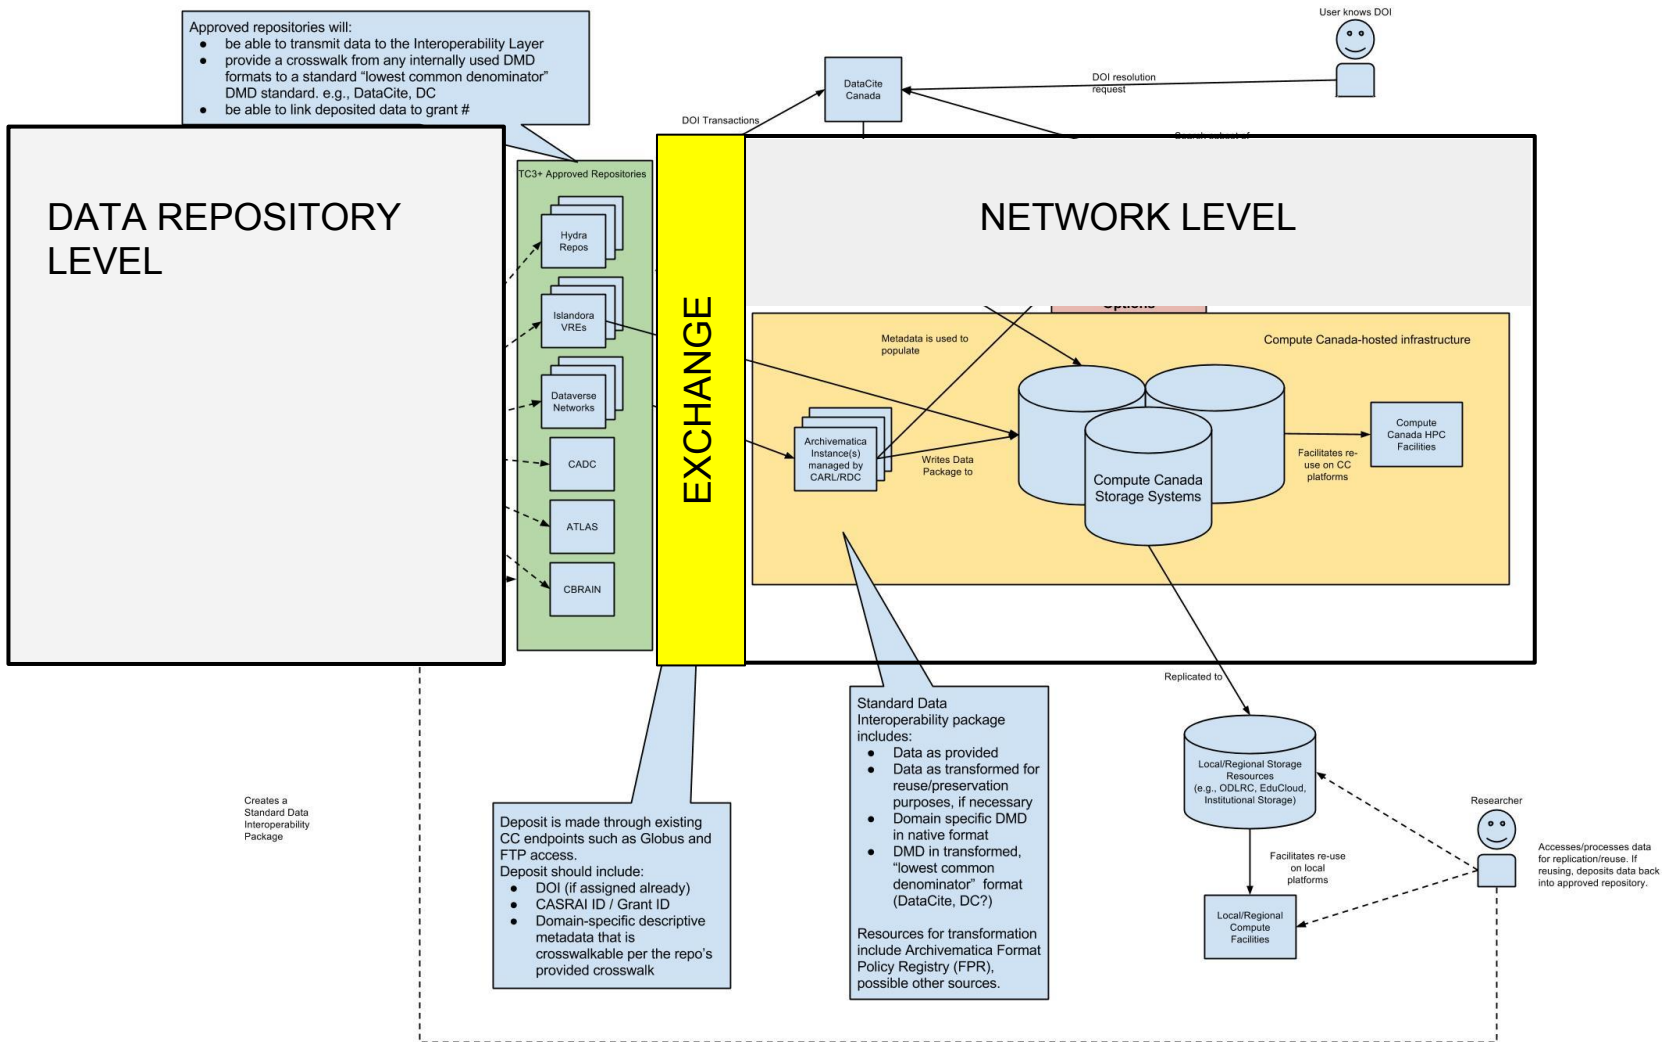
Approved repositories will:
- be able to transmit data to the Interoperability Layer
- provide a crosswalk from any internally used DMD formats to a standard "lowest common denominator" DMD standard. e.g., DataCite, DC
- be able to link deposited data to grant #

User knows DOI

DataCite Canada

DOI resolution request

DOI Transactions

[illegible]

DATA REPOSITORY LEVEL

TC3+ Approved Repositories

Hydra Repos

Islandora VREs

Dataverse Networks

CADC

ATLAS

CBRAIN

EXCHANGE

NETWORK LEVEL

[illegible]

Compute Canada-hosted infrastructure

Metadata is used to populate

Archivematica Instance(s) managed by CARL/RDC

Writes Data Package to

Compute Canada Storage Systems

Facilitates re-use on CC platforms

Compute Canada HPC Facilities

Replicated to

Local/Regional Storage Resources (e.g., ODLRC, EduCloud, Institutional Storage)

Facilitates re-use on local platforms

Local/Regional Compute Facilities

Researcher

Accesses/processes data for replication/reuse. If reusing, deposits data back into approved repository.

Creates a Standard Data Interoperability Package

Deposit is made through existing CC endpoints such as Globus and FTP access.
Deposit should include:
- DOI (if assigned already)
- CASRAI ID / Grant ID
- Domain-specific descriptive metadata that is crosswalkable per the repo's provided crosswalk

Standard Data Interoperability package includes:
- Data as provided
- Data as transformed for reuse/preservation purposes, if necessary
- Domain specific DMD in native format
- DMD in transformed, "lowest common denominator" format (DataCite, DC?)

Resources for transformation include Archivematica Format Policy Registry (FPR), possible other sources.